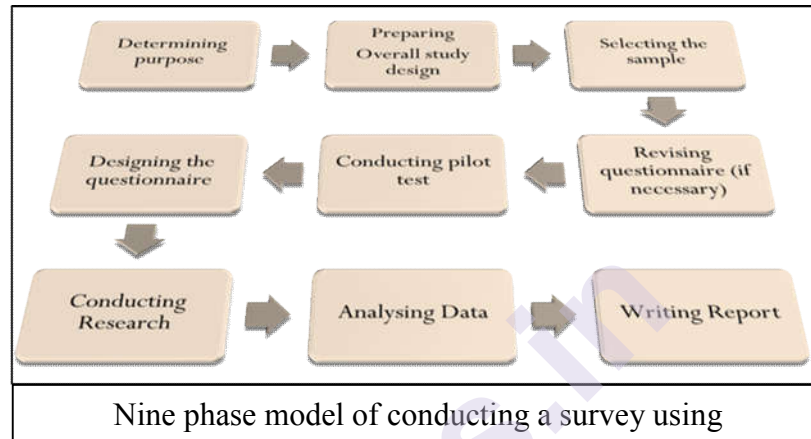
Determining purpose

Preparing Overall study design

Selecting the sample

Revising questionnaire (if necessary)

Conducting pilot test

Designing the questionnaire

Conducting Research

Analysing Data

Writing Report

Nine phase model of conducting a survey using